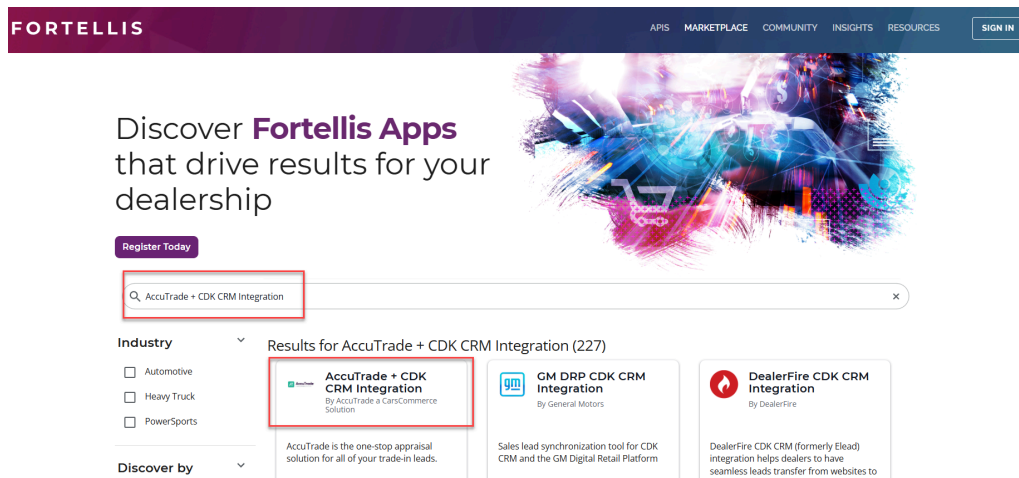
FORTELLIS

APIS MARKETPLACE COMMUNITY INSIGHTS RESOURCES SIGN IN

Discover Fortellis Apps that drive results for your dealership

Register Today

AccuTrade + CDK CRM Integration ×

Industry

Automotive

Heavy Truck

PowerSports

Discover by

Results for AccuTrade + CDK CRM Integration (227)

AccuTrade

AccuTrade + CDK CRM Integration
By AccuTrade a CarsCommerce Solution

AccuTrade is the one-stop appraisal solution for all of your trade-in leads.

gm

GM DRP CDK CRM Integration
By General Motors

Sales lead synchronization tool for CDK CRM and the GM Digital Retail Platform

DealerFire CDK CRM Integration
By DealerFire

DealerFire CDK CRM (formerly Elead) integration helps dealers to have seamless leads transfer from websites to